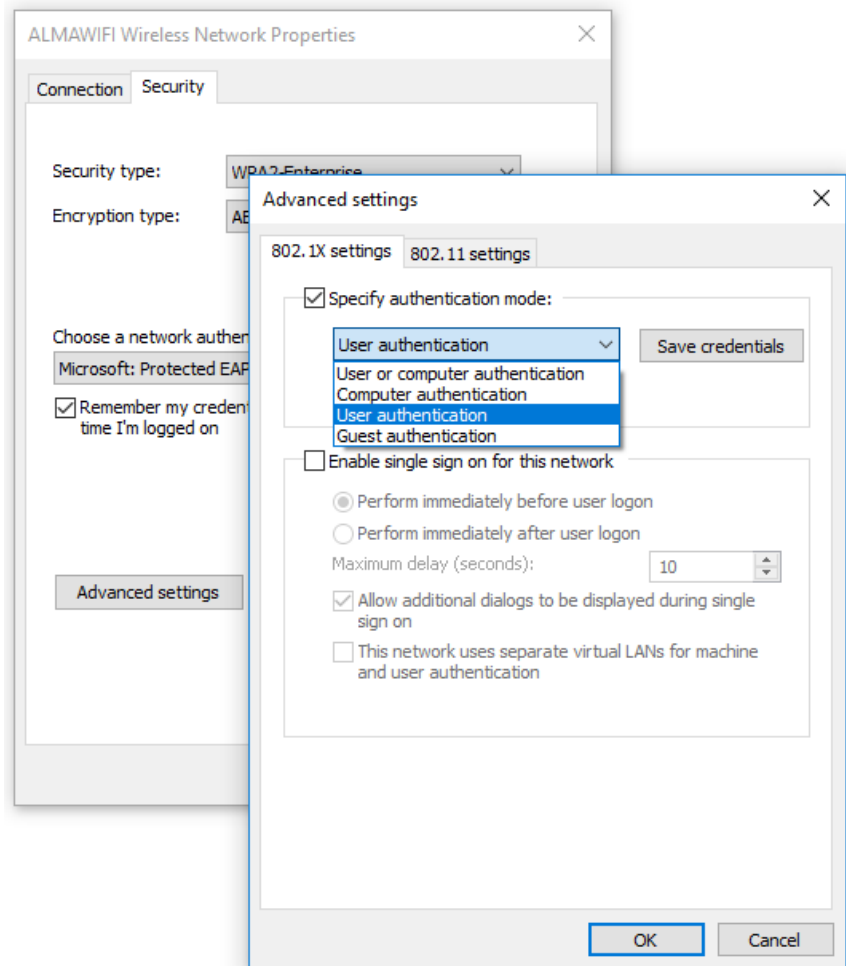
ALMAWIFI Wireless Network Properties

Connection Security

Security type: WPA2-Enterprise

Encryption type: AE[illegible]

Choose a network authen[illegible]

Microsoft: Protected EAP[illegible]

Remember my credent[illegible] time I'm logged on

Advanced settings

Advanced settings

802.1X settings 802.11 settings

Specify authentication mode:

User authentication

Save credentials

User or computer authentication
Computer authentication
User authentication
Guest authentication

Enable single sign on for this network

Perform immediately before user logon

Perform immediately after user logon

Maximum delay (seconds): 10

Allow additional dialogs to be displayed during single sign on

This network uses separate virtual LANs for machine and user authentication

OK Cancel